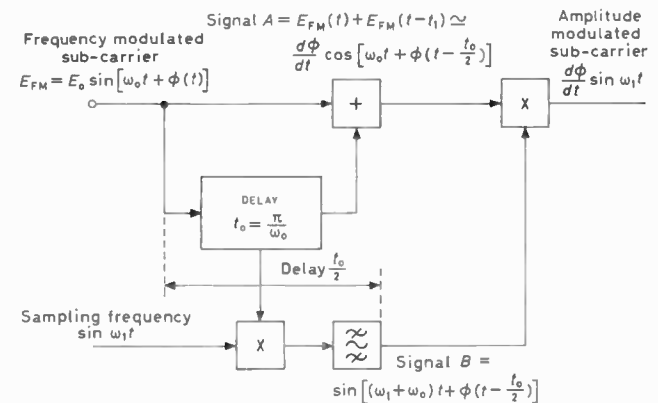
Signal $A = E_{FM}(t) + E_{FM}(t-t_1) \simeq \frac{d\phi}{dt}\cos\left[\omega_0 t + \phi\left(t - \frac{t_0}{2}\right)\right]$

Frequency modulated sub-carrier
$E_{FM} = E_0 \sin\left[\omega_0 t + \phi(t)\right]$

Amplitude modulated sub-carrier
$\frac{d\phi}{dt}\sin\omega_1 t$

+

X

DELAY
$t_0 = \frac{\pi}{\omega_0}$

Delay $\frac{t_0}{2}$

Sampling frequency
$\sin\omega_1 t$

X

Signal $B = \sin\left[(\omega_1 + \omega_0)t + \phi\left(t - \frac{t_0}{2}\right)\right]$